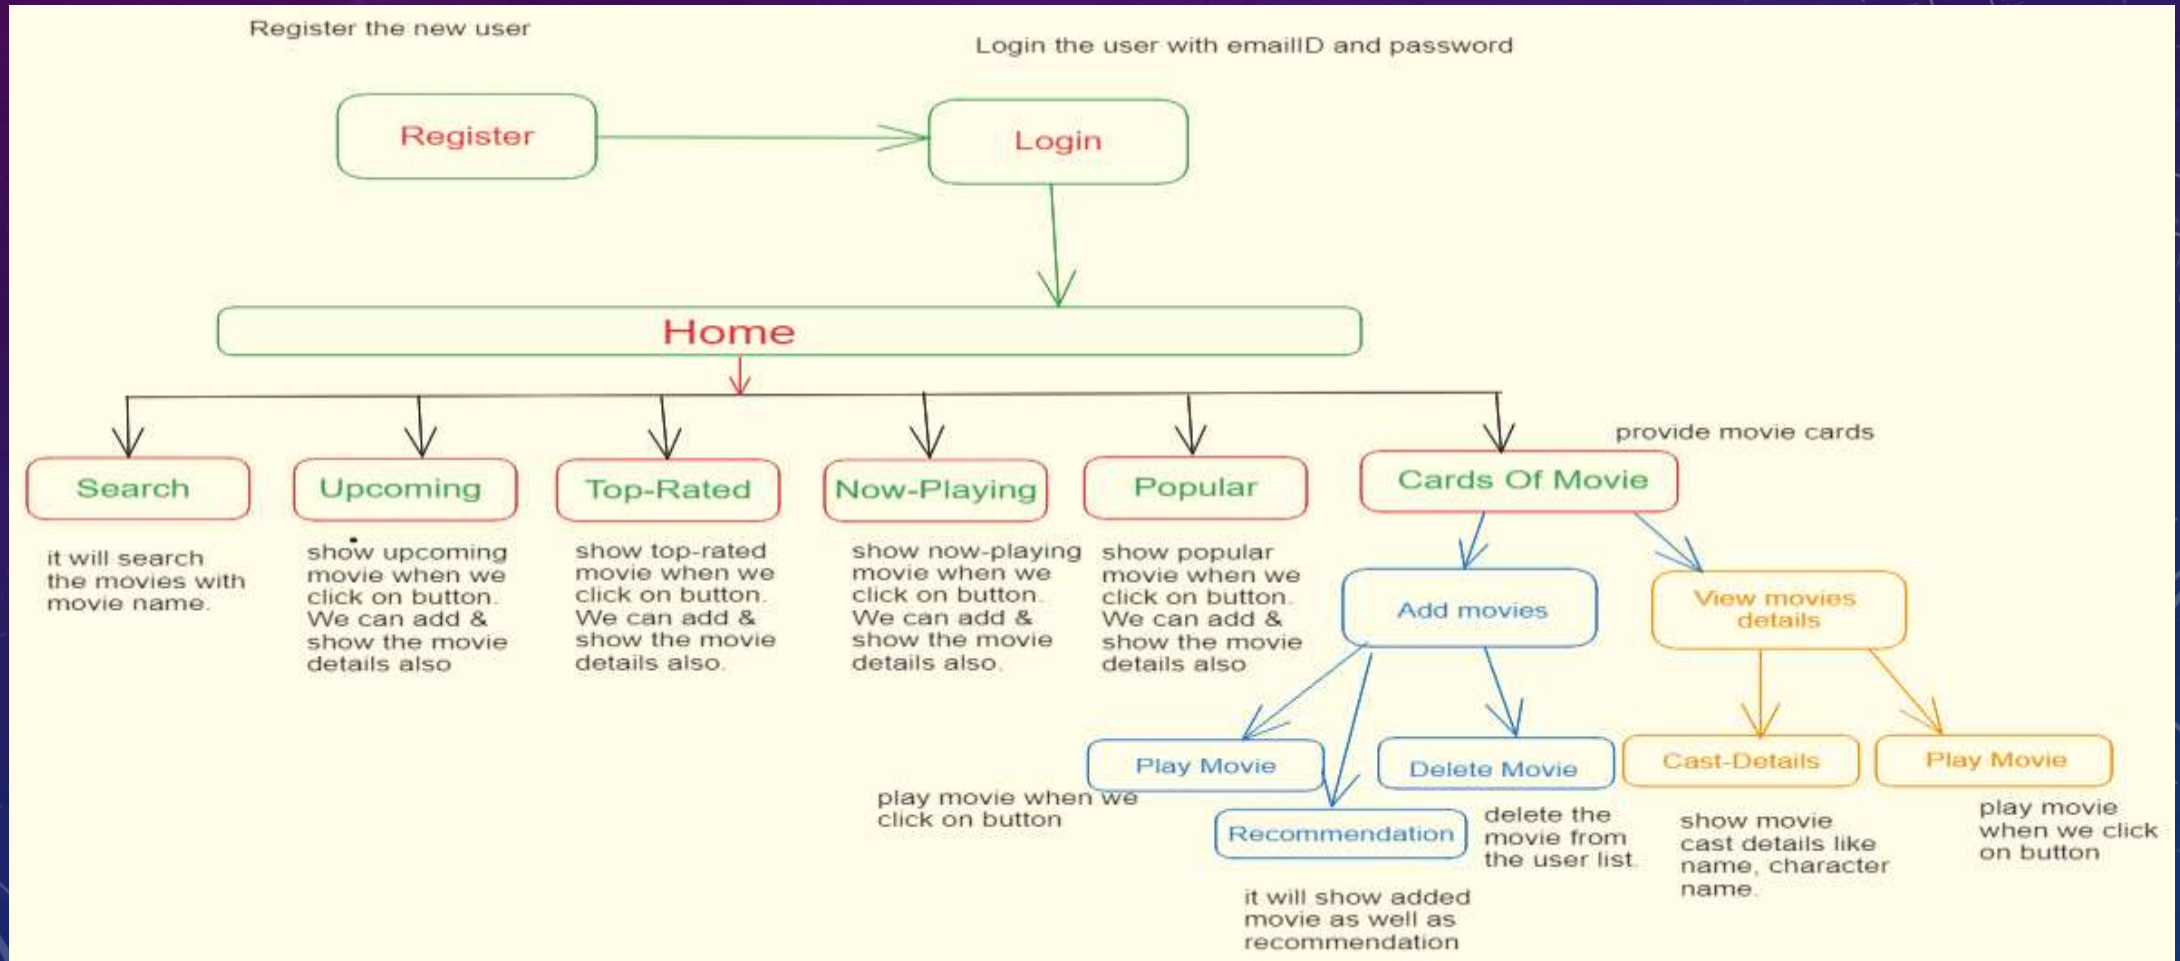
Register the new user

Login the user with emailID and password

Register

Login

Home

Search

it will search the movies with movie name.

Upcoming

show upcoming movie when we click on button. We can add & show the movie details also

Top-Rated

show top-rated movie when we click on button. We can add & show the movie details also.

Now-Playing

show now-playing movie when we click on button. We can add & show the movie details also.

Popular

show popular movie when we click on button. We can add & show the movie details also

provide movie cards

Cards Of Movie

Add movies

View movies details

Play Movie

play movie when we click on button

Recommendation

it will show added movie as well as recommendation

Delete Movie

delete the movie from the user list.

Cast-Details

show movie cast details like name, character name.

Play Movie

play movie when we click on button